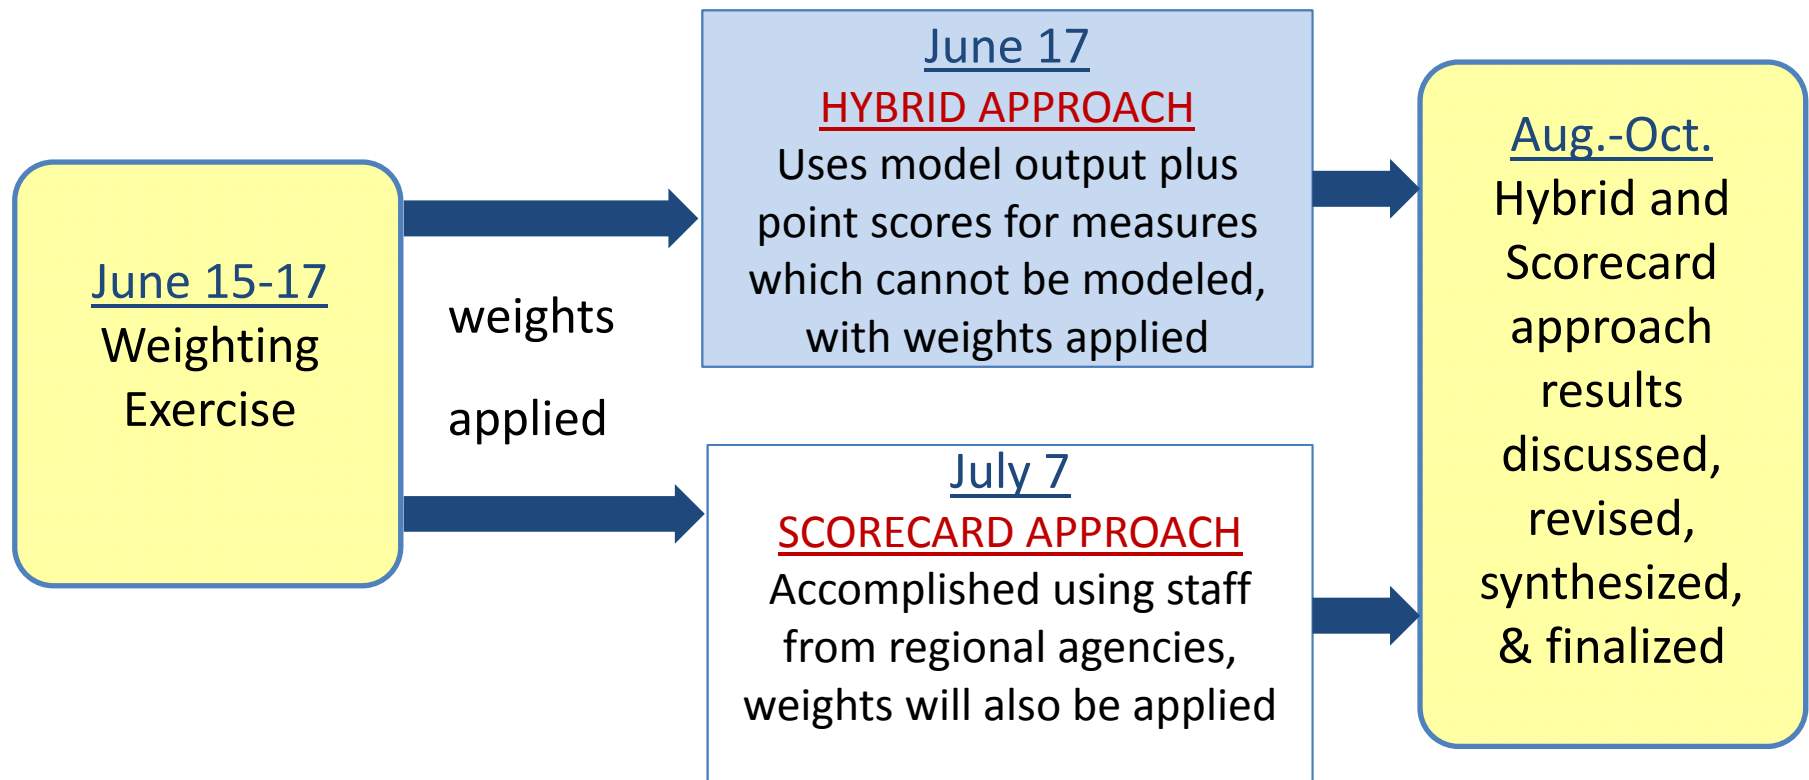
June 15-17
Weighting Exercise

weights applied

June 17
HYBRID APPROACH
Uses model output plus point scores for measures which cannot be modeled, with weights applied

July 7
SCORECARD APPROACH
Accomplished using staff from regional agencies, weights will also be applied

Aug.-Oct.
Hybrid and Scorecard approach results discussed, revised, synthesized, & finalized